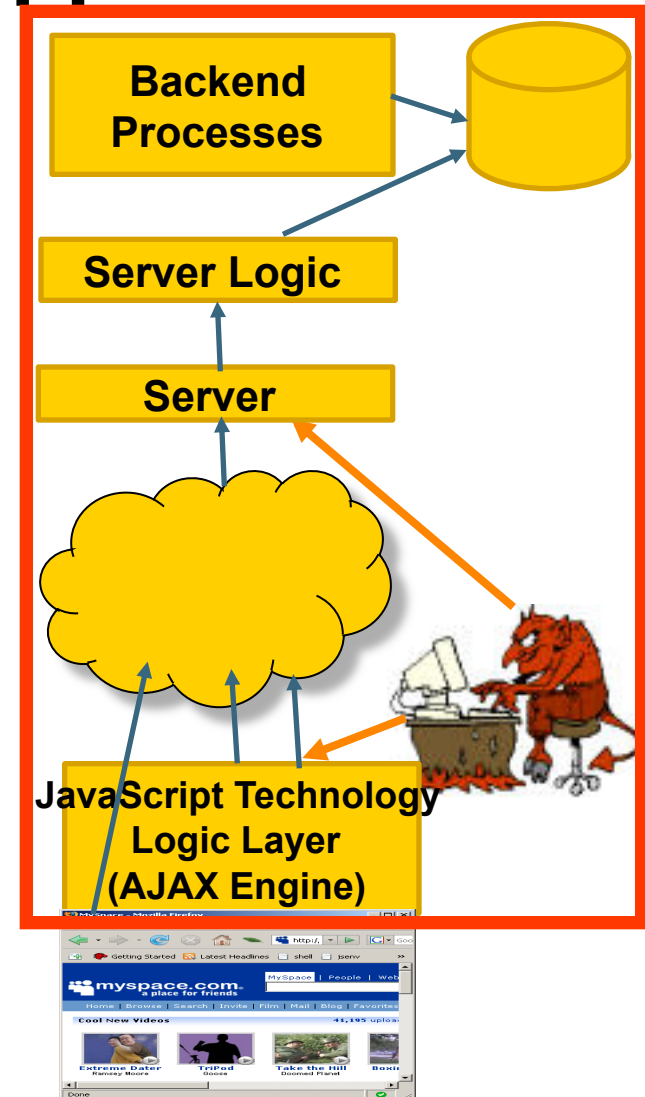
Backend Processes

Server Logic

Server

JavaScript Technology Logic Layer (AJAX Engine)

MySpace - Mozilla Firefox

http:/

Getting Started Latest Headlines shell jsenv

myspace.com a place for friends

MySpace | People | Web

Home | Browse | Search | Invite | Film | Mail | Blog | Favorites

Cool New Videos

41,195 uploads

Extreme Dater Ramsey Moore

TriPod Goose

Take the Hill Doomed Planet

Boxin

Done